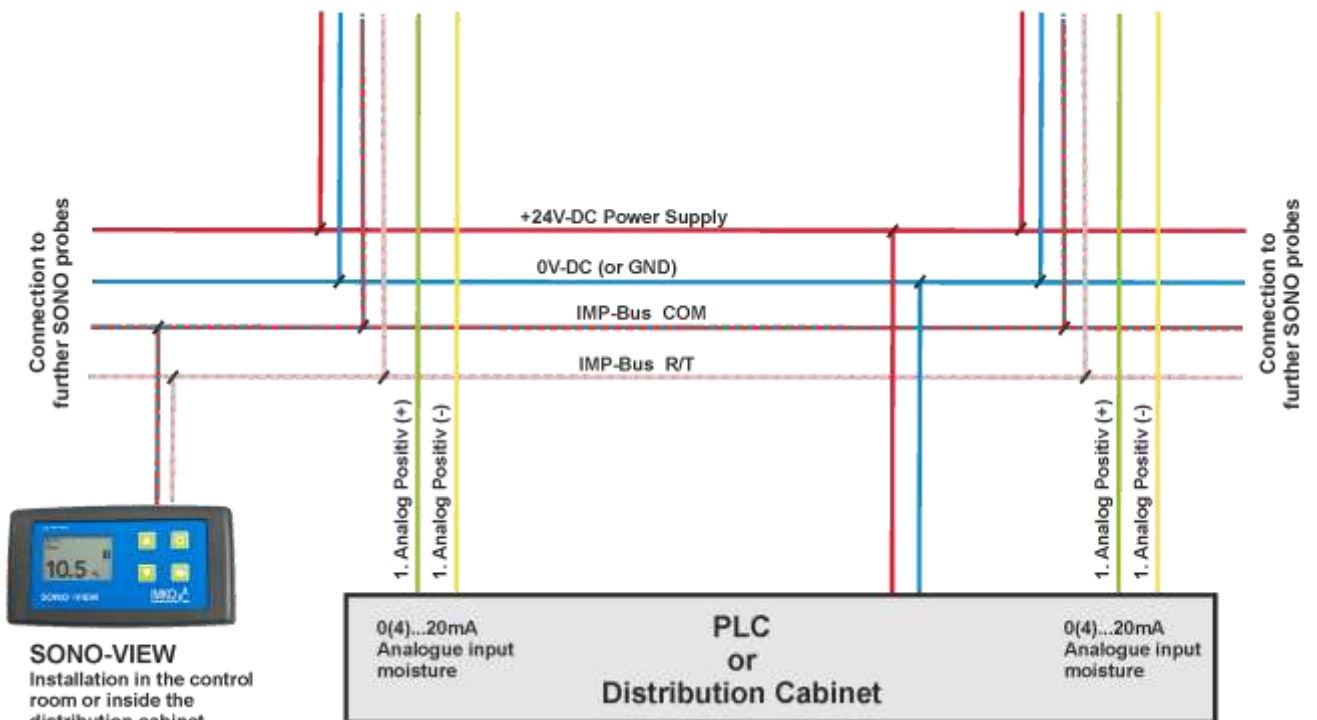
Connection to further SONO probes

+24V-DC Power Supply

0V-DC (or GND)

IMP-Bus COM

IMP-Bus R/T

Connection to further SONO probes

1. Analog Positiv (+)

1. Analog Positiv (-)

1. Analog Positiv (+)

1. Analog Positiv (-)

10.5

SONO-VIEW

IMKO

SONO-VIEW
Installation in the control room or inside the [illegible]

0(4)...20mA
Analogue input
moisture

PLC
or
Distribution Cabinet

0(4)...20mA
Analogue input
moisture